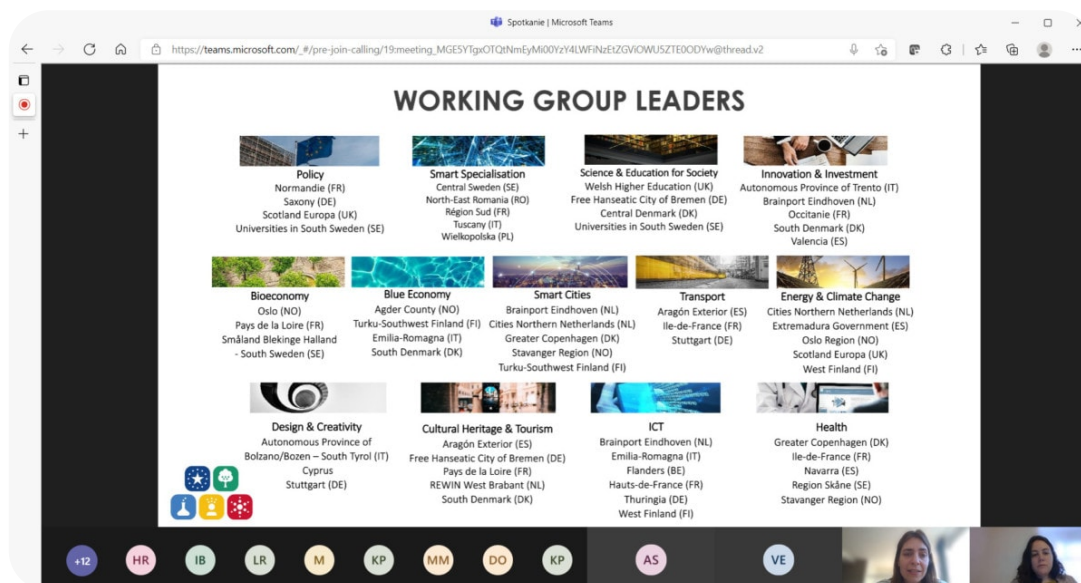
Spotkanie | Microsoft Teams

https://teams.microsoft.com/_#/pre-join-calling/19:meeting_MGE5YTgxOTQtNmEyMi00YzY4LWFiNzEtZGViOWU5ZTE0ODYw@thread.v2

WORKING GROUP LEADERS

Policy
Normandie (FR)
Saxony (DE)
Scotland Europa (UK)
Universities in South Sweden (SE)

Smart Specialisation
Central Sweden (SE)
North-East Romania (RO)
Région Sud (FR)
Tuscany (IT)
Wielkopolska (PL)

Science & Education for Society
Welsh Higher Education (UK)
Free Hanseatic City of Bremen (DE)
Central Denmark (DK)
Universities in South Sweden (SE)

Innovation & Investment
Autonomous Province of Trento (IT)
Brainport Eindhoven (NL)
Occitanie (FR)
South Denmark (DK)
Valencia (ES)

Bioeconomy
Oslo (NO)
Pays de la Loire (FR)
Småland Blekinge Halland - South Sweden (SE)

Blue Economy
Agder County (NO)
Turku-Southwest Finland (FI)
Emilia-Romagna (IT)
South Denmark (DK)

Smart Cities
Brainport Eindhoven (NL)
Cities Northern Netherlands (NL)
Greater Copenhagen (DK)
Stavanger Region (NO)
Turku-Southwest Finland (FI)

Transport
Aragón Exterior (ES)
Ile-de-France (FR)
Stuttgart (DE)

Energy & Climate Change
Cities Northern Netherlands (NL)
Extremadura Government (ES)
Oslo Region (NO)
Scotland Europa (UK)
West Finland (FI)

Design & Creativity
Autonomous Province of Bolzano/Bozen – South Tyrol (IT)
Cyprus
Stuttgart (DE)

Cultural Heritage & Tourism
Aragón Exterior (ES)
Free Hanseatic City of Bremen (DE)
Pays de la Loire (FR)
REWIN West Brabant (NL)
South Denmark (DK)

ICT
Brainport Eindhoven (NL)
Emilia-Romagna (IT)
Flanders (BE)
Hauts-de-France (FR)
Thuringia (DE)
West Finland (FI)

Health
Greater Copenhagen (DK)
Ile-de-France (FR)
Navarra (ES)
Region Skåne (SE)
Stavanger Region (NO)

+12 HR IB LR M KP MM DO KP AS VE